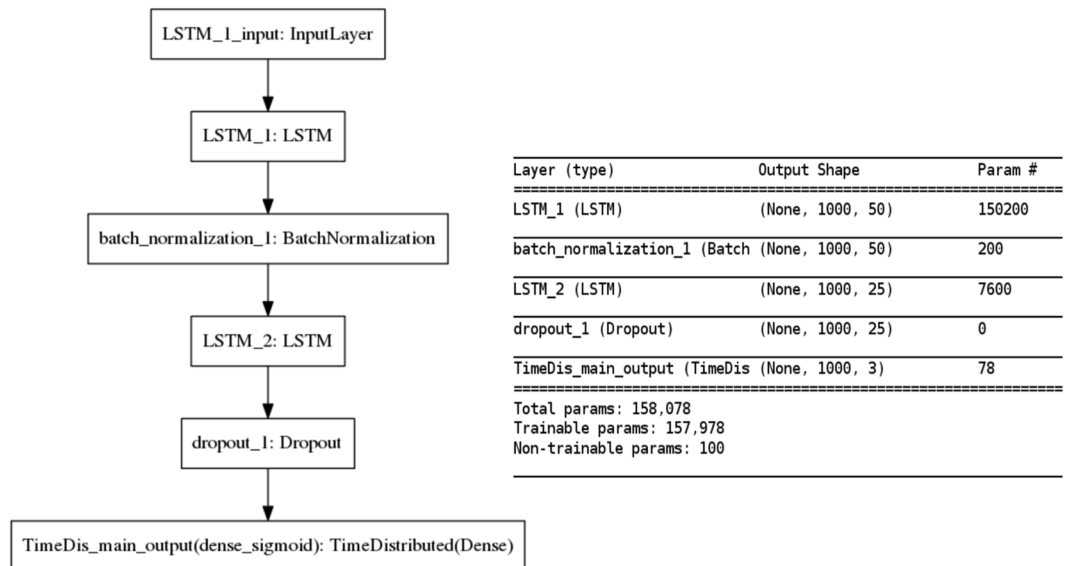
LSTM_1_input: InputLayer

LSTM_1: LSTM

batch_normalization_1: BatchNormalization

LSTM_2: LSTM

dropout_1: Dropout

TimeDis_main_output(dense_sigmoid): TimeDistributed(Dense)

| Layer (type) | Output Shape | Param # |
|---|---|---|
| LSTM_1 (LSTM) | (None, 1000, 50) | 150200 |
| batch_normalization_1 (Batch | (None, 1000, 50) | 200 |
| LSTM_2 (LSTM) | (None, 1000, 25) | 7600 |
| dropout_1 (Dropout) | (None, 1000, 25) | 0 |
| TimeDis_main_output (TimeDis | (None, 1000, 3) | 78 |

Total params: 158,078
Trainable params: 157,978
Non-trainable params: 100